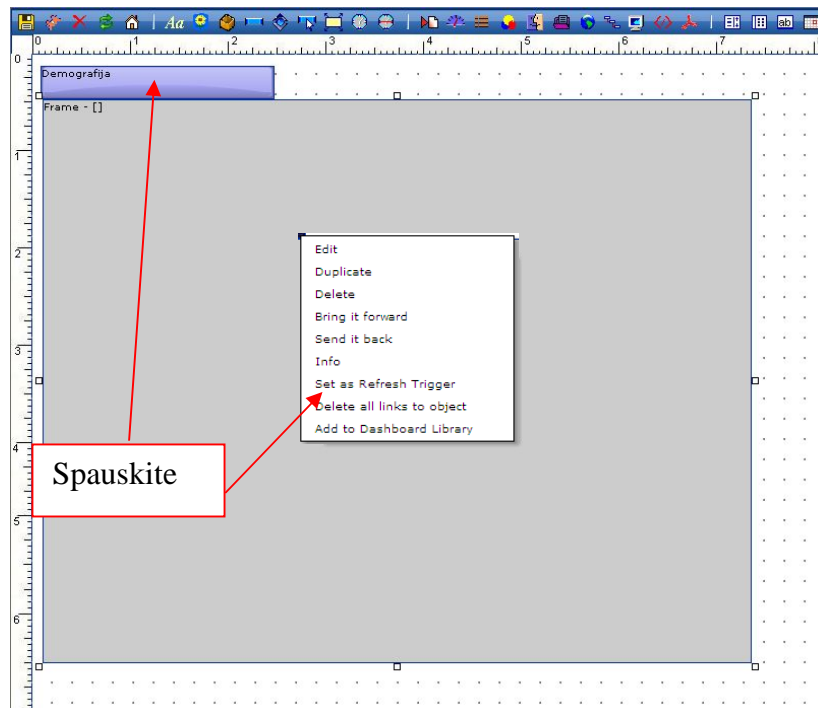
Aa

0 1 2 3 4 5 6 7

Demografija

Frame - []

Edit
Duplicate
Delete
Bring it forward
Send it back
Info
Set as Refresh Trigger
Delete all links to object
Add to Dashboard Library

Spauskite

0 1 2 3 4 5 6